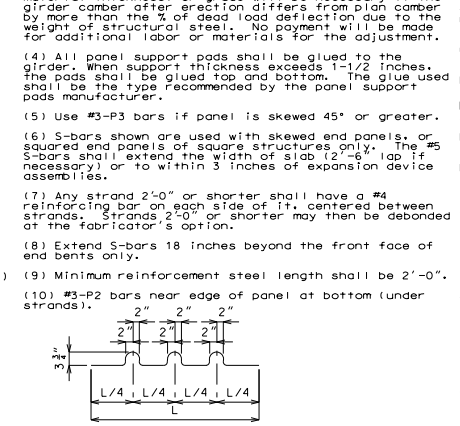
girder camber after erection differs from plan camber by more than the % of dead load deflection due to the weight of structural steel. No payment will be made for additional labor or materials for the adjustment.

(4) All panel support pads shall be glued to the girder. When support thickness exceeds 1-1/2 inches, the pads shall be glued top and bottom. The glue used shall be the type recommended by the panel support pads manufacturer.

(5) Use #3-P3 bars if panel is skewed 45° or greater.

(6) S-bars shown are used with skewed end panels, or squared end panels of square structures only. The #5 S-bars shall extend the width of slab (2'-6" lap if necessary) or to within 3 inches of expansion device assemblies.

(7) Any strand 2'-0" or shorter shall have a #4 reinforcing bar on each side of it, centered between strands. Strands 2'-0" or shorter may then be debonded at the fabricator's option.

(8) Extend S-bars 18 inches beyond the front face of end bents only.

(9) Minimum reinforcement steel length shall be 2'-0".

(10) #3-P2 bars near edge of panel at bottom (under strands).

2" 2" 2"
2" 2" 2"
$3\frac{3}{4}$"
L/4 L/4 L/4 L/4
L